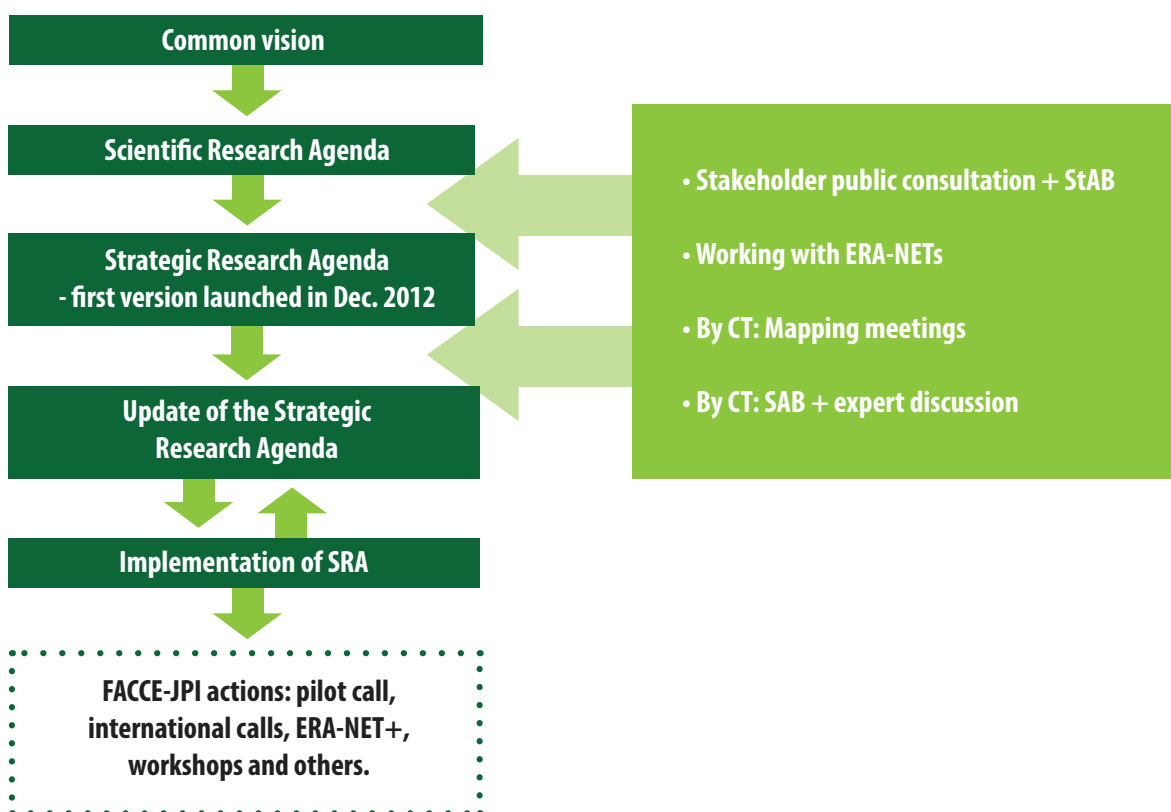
Common vision

Scientific Research Agenda

Strategic Research Agenda
- first version launched in Dec. 2012

Update of the Strategic Research Agenda

Implementation of SRA

FACCE-JPI actions: pilot call, international calls, ERA-NET+, workshops and others.

• Stakeholder public consultation + StAB

• Working with ERA-NETs

• By CT: Mapping meetings

• By CT: SAB + expert discussion